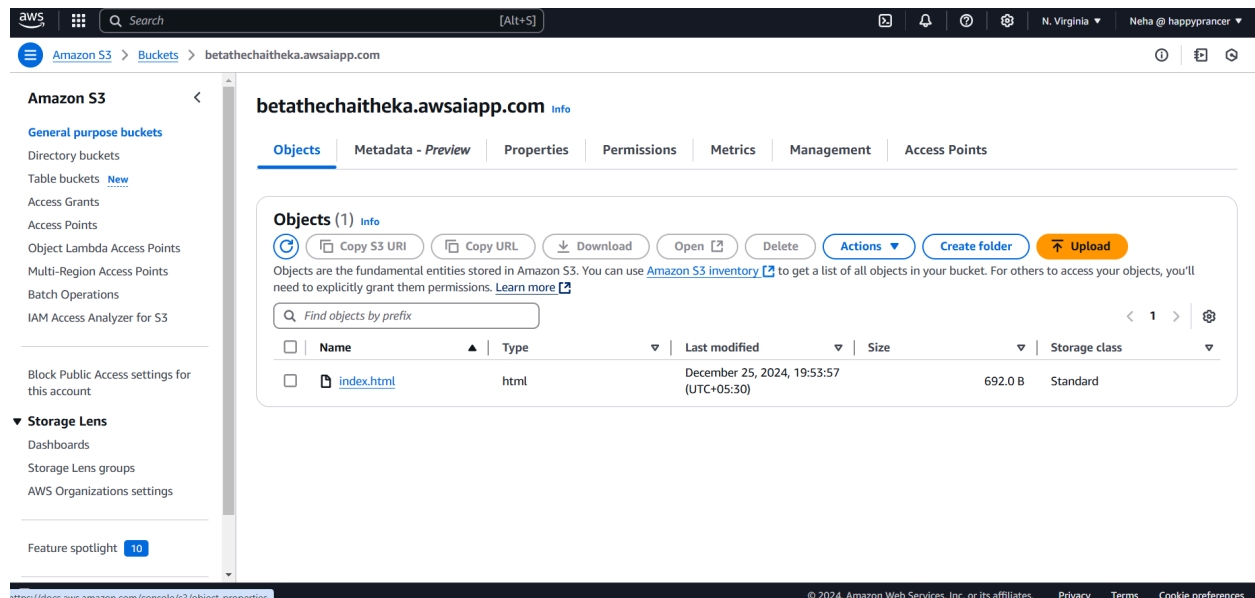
aws Search [Alt+S] N. Virginia ▼ Neha @ happyprancer ▼

Amazon S3 > Buckets > betathechaitheka.awsaiapp.com

Amazon S3

General purpose buckets
Directory buckets
Table buckets New
Access Grants
Access Points
Object Lambda Access Points
Multi-Region Access Points
Batch Operations
IAM Access Analyzer for S3

Block Public Access settings for this account

▼ Storage Lens
Dashboards
Storage Lens groups
AWS Organizations settings

Feature spotlight 10

betathechaitheka.awsaiapp.com Info

Objects Metadata - Preview Properties Permissions Metrics Management Access Points

Objects (1) Info

Copy S3 URI Copy URL Download Open Delete Actions ▼ Create folder Upload

Objects are the fundamental entities stored in Amazon S3. You can use Amazon S3 inventory to get a list of all objects in your bucket. For others to access your objects, you'll need to explicitly grant them permissions. Learn more

Find objects by prefix

< 1 >

| Name | Type | Last modified | Size | Storage class |
|---|---|---|---|---|
| index.html | html | December 25, 2024, 19:53:57 (UTC+05:30) | 692.0 B | Standard |

https://docs.aws.amazon.com/console/s3/object-properties

© 2024, Amazon Web Services, Inc. or its affiliates. Privacy Terms Cookie preferences